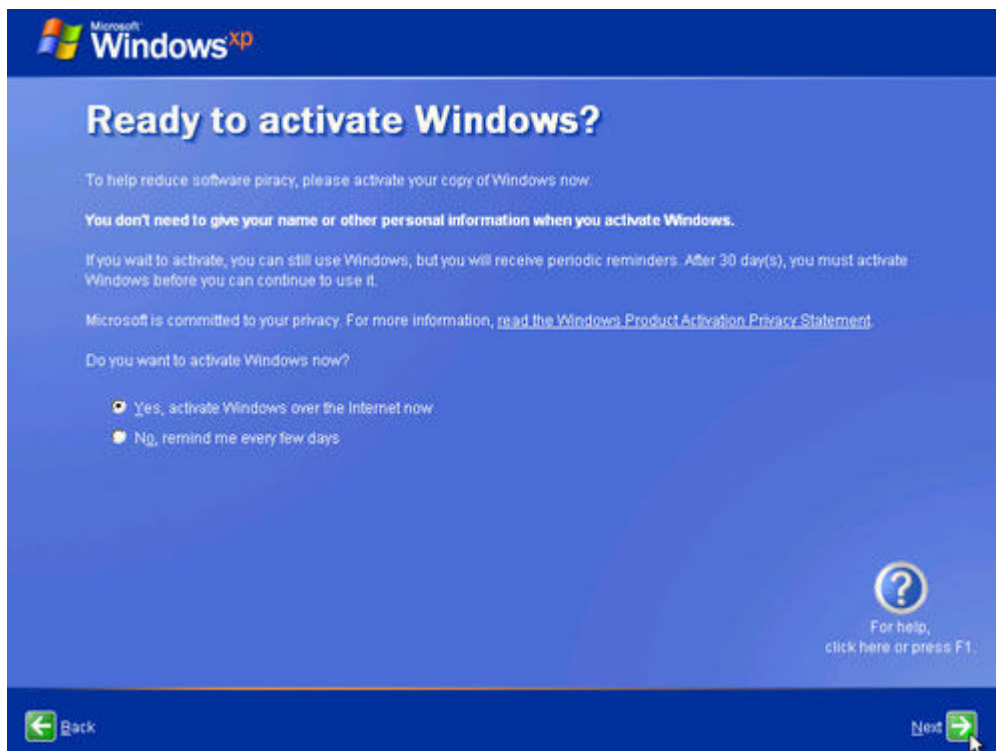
Microsoft Windows xp

Ready to activate Windows?

To help reduce software piracy, please activate your copy of Windows now.

You don't need to give your name or other personal information when you activate Windows.

If you wait to activate, you can still use Windows, but you will receive periodic reminders. After 30 day(s), you must activate Windows before you can continue to use it.

Microsoft is committed to your privacy. For more information, read the Windows Product Activation Privacy Statement.

Do you want to activate Windows now?

Yes, activate Windows over the Internet now

No, remind me every few days

?

For help, click here or press F1.

Back

Next